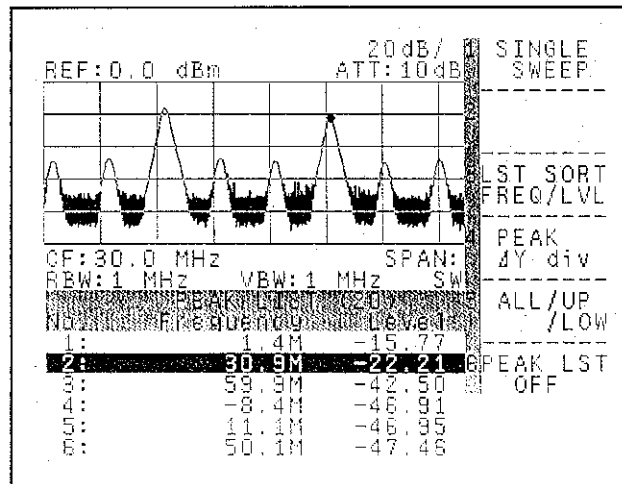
REF:0.0 dBm

20dB/
ATT:10dB

SINGLE
SWEEP

LST SORT
FREQ/LVL

PEAK
ΔY div

ALL/UP
/LOW

PEAK LST
OFF

CF:30.0 MHz SPAN:
RBW:1 MHz VBW:1 MHz SW

PEAK LIST (20)
No. Frequency Level

| No. | Frequency | Level |
|---|---|---|
| 1: | 1.4M | -15.77 |
| 2: | 30.9M | -22.21 |
| 3: | 59.9M | -42.50 |
| 4: | -8.4M | -46.91 |
| 5: | 11.1M | -46.95 |
| 6: | 50.1M | -47.46 |